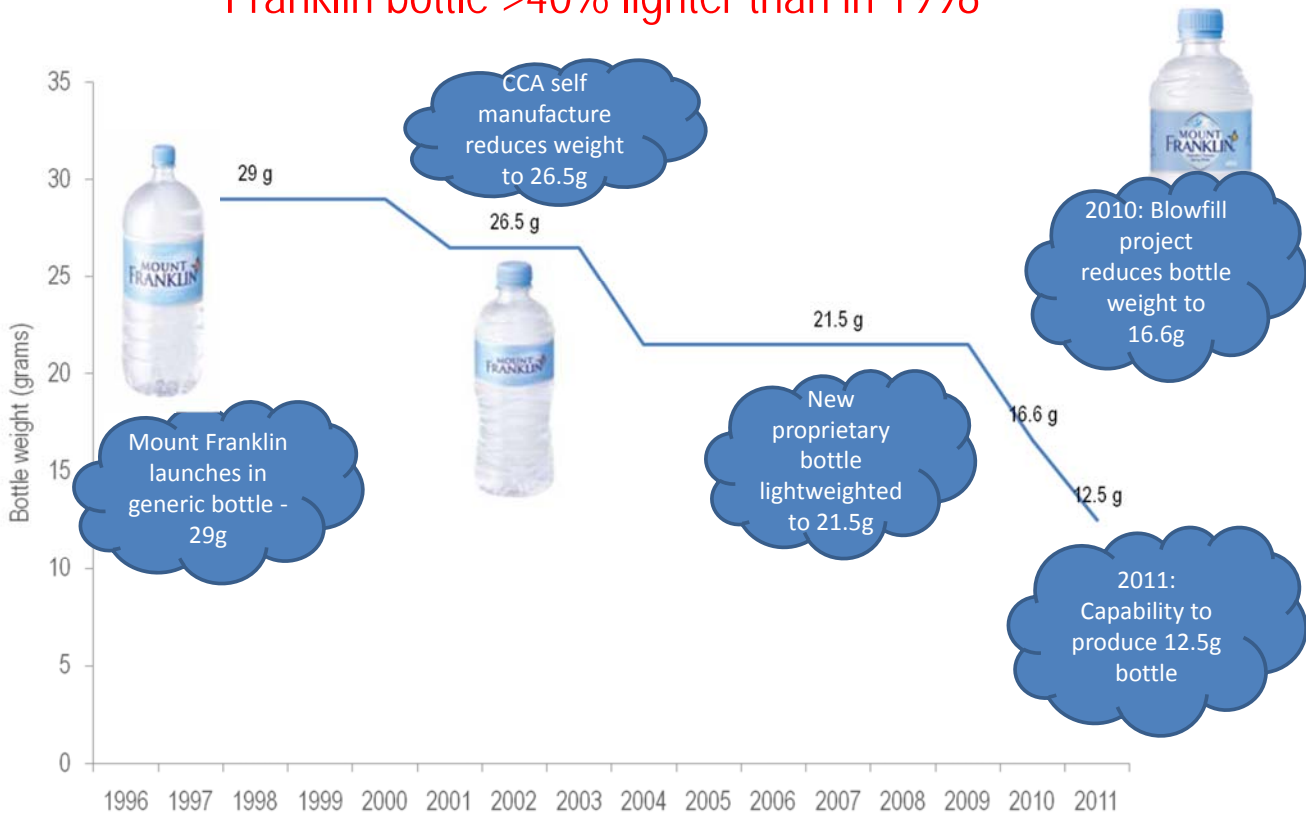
Franklin bottle >40% lighter than in 1996

35
30
25
20
15
10
5
0

Bottle weight (grams)

1996 1997 1998 1999 2000 2001 2002 2003 2004 2005 2006 2007 2008 2009 2010 2011

29 g
26.5 g
21.5 g
16.6 g
12.5 g

CCA self manufacture reduces weight to 26.5g

Mount Franklin launches in generic bottle - 29g

New proprietary bottle lightweighted to 21.5g

2010: Blowfill project reduces bottle weight to 16.6g

2011: Capability to produce 12.5g bottle

MOUNT FRANKLIN
MOUNT FRANKLIN
MOUNT FRANKLIN
MOUNT FRANKLIN